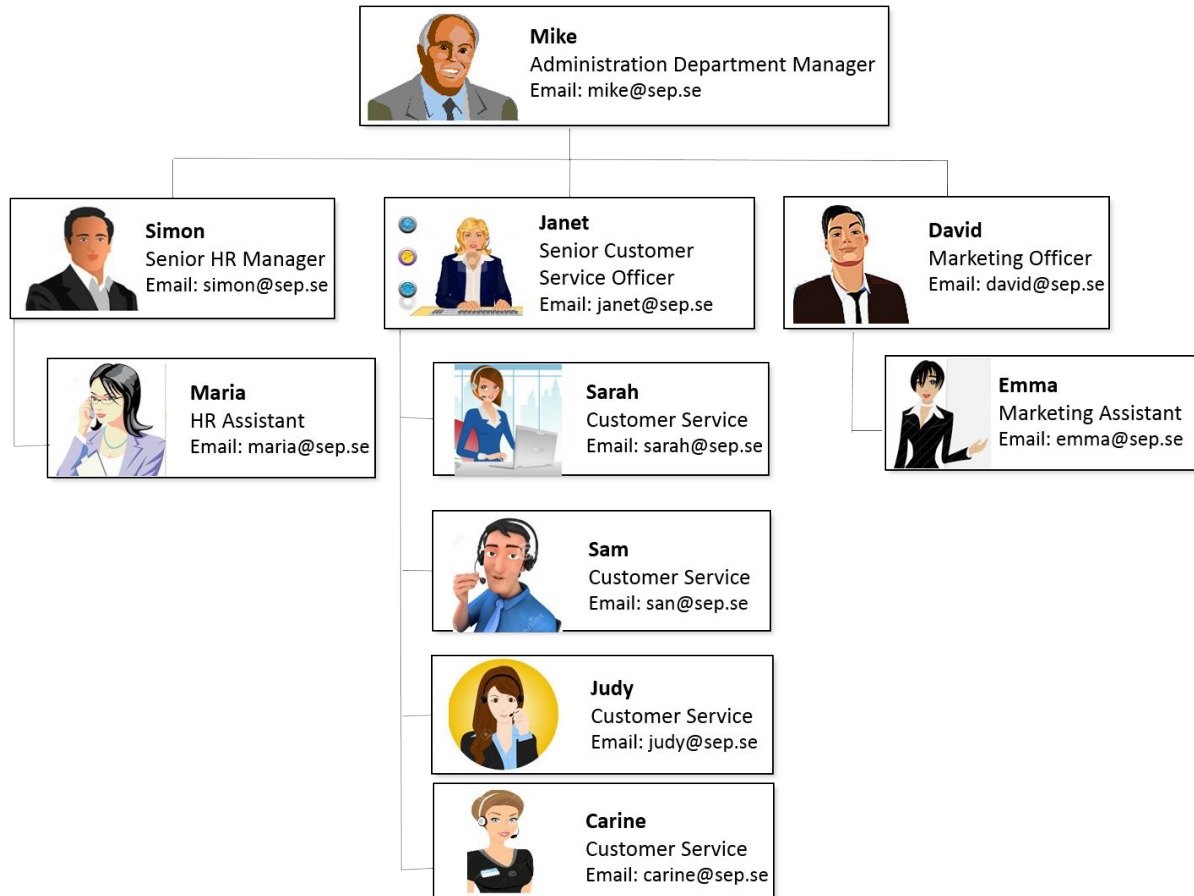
**Mike**
Administration Department Manager
Email: mike@sep.se

**Simon**
Senior HR Manager
Email: simon@sep.se

**Janet**
Senior Customer Service Officer
Email: janet@sep.se

**David**
Marketing Officer
Email: david@sep.se

**Maria**
HR Assistant
Email: maria@sep.se

**Sarah**
Customer Service
Email: sarah@sep.se

**Emma**
Marketing Assistant
Email: emma@sep.se

**Sam**
Customer Service
Email: san@sep.se

**Judy**
Customer Service
Email: judy@sep.se

**Carine**
Customer Service
Email: carine@sep.se